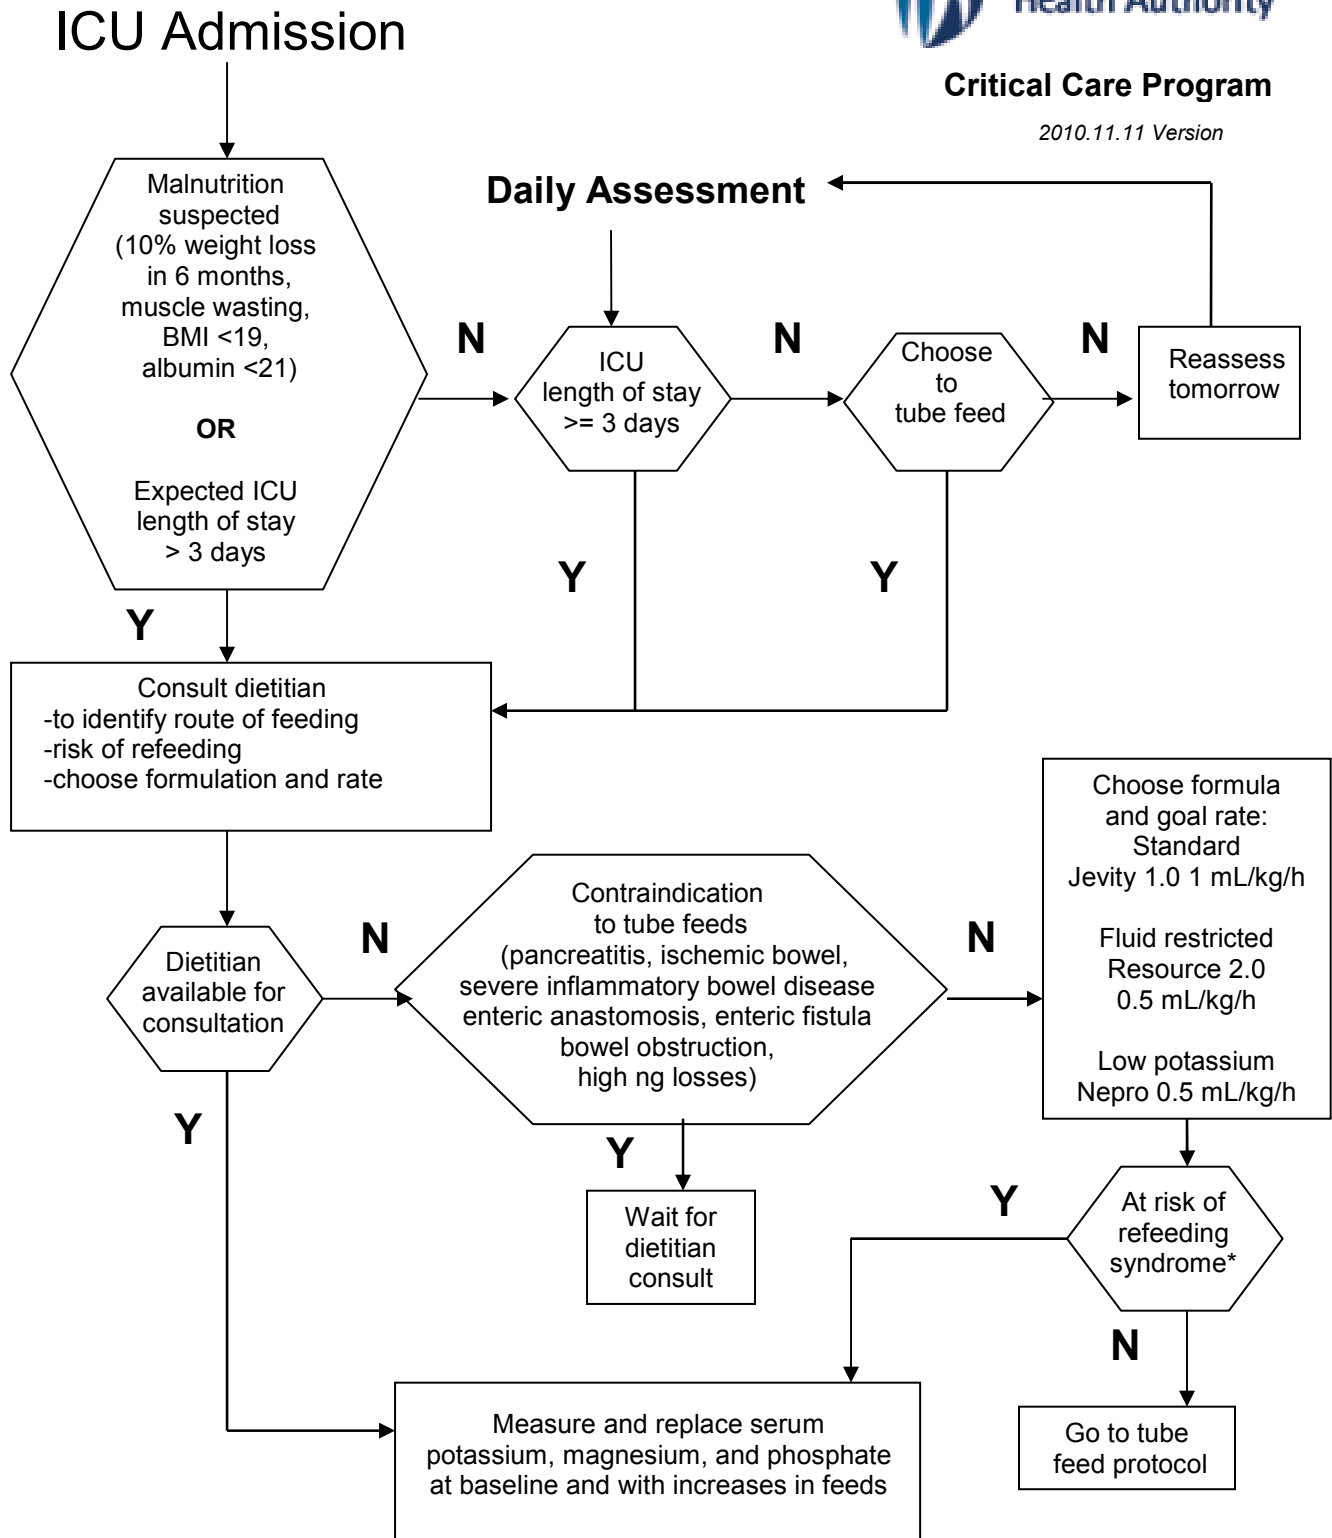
ICU Admission

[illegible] Health Authority

Critical Care Program

2010.11.11 Version

Daily Assessment

Malnutrition suspected (10% weight loss in 6 months, muscle wasting, BMI <19, albumin <21)

OR

Expected ICU length of stay > 3 days

N

ICU length of stay >= 3 days

N

Choose to tube feed

N

Reassess tomorrow

Y

Y

Y

Consult dietitian
-to identify route of feeding
-risk of refeeding
-choose formulation and rate

Choose formula and goal rate:
Standard
Jevity 1.0 1 mL/kg/h

Fluid restricted
Resource 2.0
0.5 mL/kg/h

Low potassium
Nepro 0.5 mL/kg/h

Dietitian available for consultation

N

Contraindication to tube feeds (pancreatitis, ischemic bowel, severe inflammatory bowel disease enteric anastomosis, enteric fistula bowel obstruction, high ng losses)

N

Y

Y

Wait for dietitian consult

Y

At risk of refeeding syndrome*

N

Measure and replace serum potassium, magnesium, and phosphate at baseline and with increases in feeds

Go to tube feed protocol